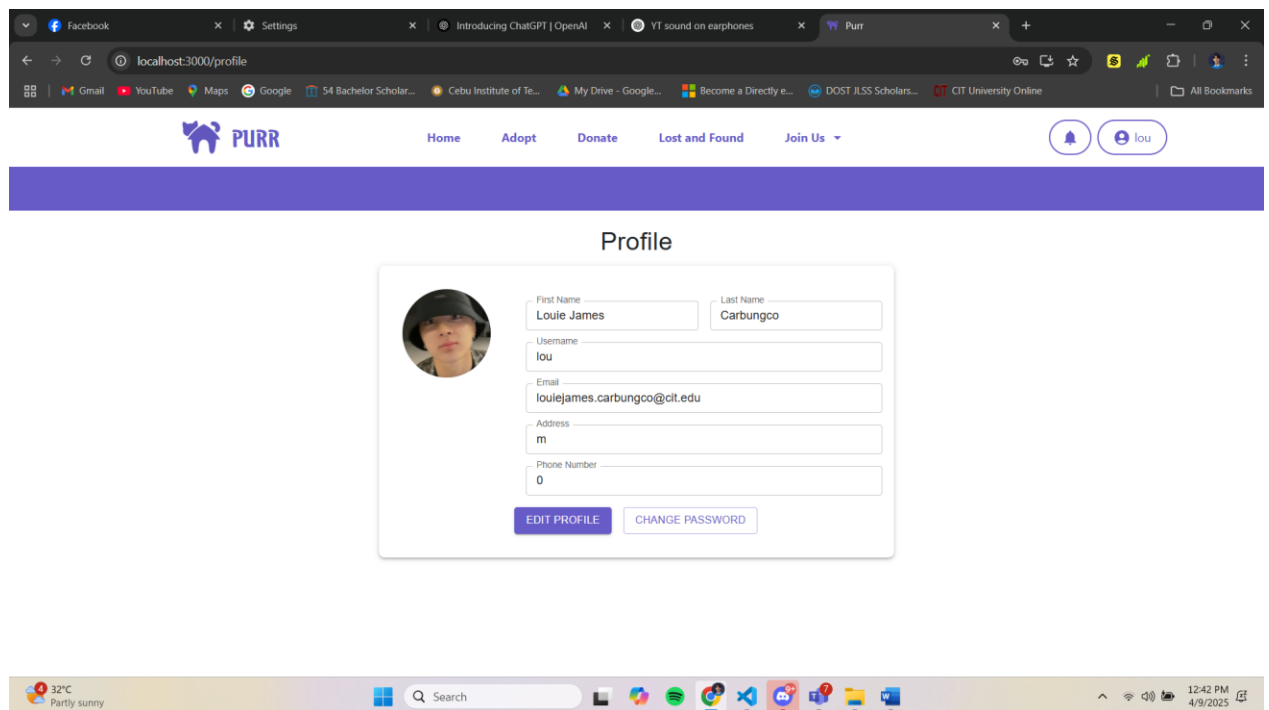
Facebook | Settings | Introducing ChatGPT | OpenAI | YT sound on earphones | Purr

localhost:3000/profile

Gmail | YouTube | Maps | Google | 54 Bachelor Scholar... | Cebu Institute of Te... | My Drive - Google... | Become a Directly e... | DOST JLSS Scholars... | CIT University Online | All Bookmarks

PURR

Home | Adopt | Donate | Lost and Found | Join Us

lou

Profile

First Name
Louie James

Last Name
Carbungco

Username
lou

Email
louiejames.carbungco@cit.edu

Address
m

Phone Number
0

EDIT PROFILE | CHANGE PASSWORD

4 32°C Partly sunny

Search

9+ 7

12:42 PM
4/9/2025